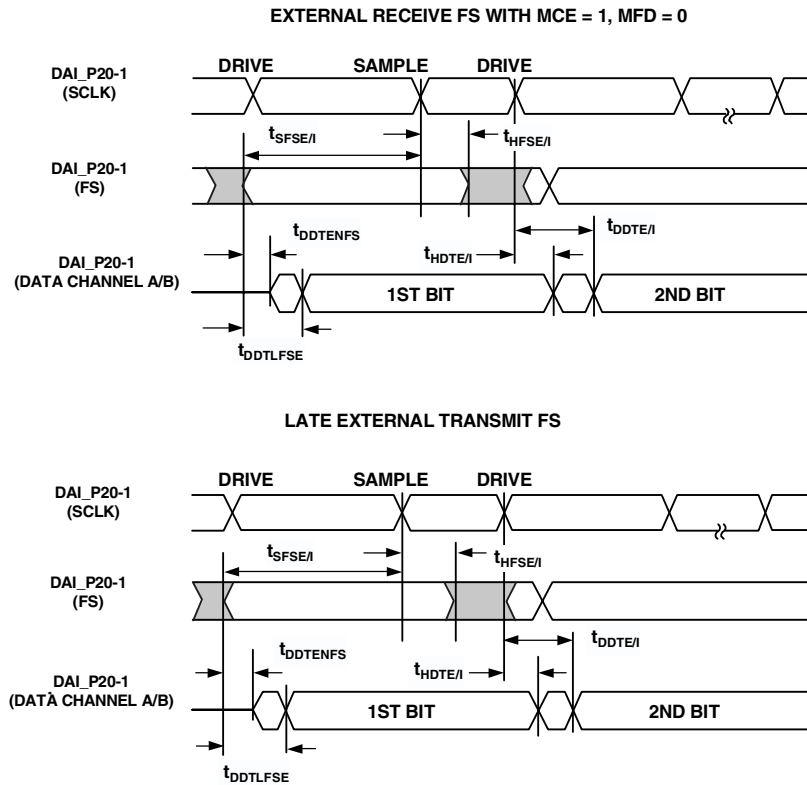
EXTERNAL RECEIVE FS WITH MCE = 1, MFD = 0

DAI_P20-1 (SCLK)

DRIVE

SAMPLE

DRIVE

$t_{SFSE/I}$

$t_{HFSE/I}$

DAI_P20-1 (FS)

$t_{DDTENFS}$

$t_{DDTE/I}$

$t_{HDTE/I}$

DAI_P20-1 (DATA CHANNEL A/B)

1ST BIT

2ND BIT

$t_{DDTLFSE}$

LATE EXTERNAL TRANSMIT FS

DAI_P20-1 (SCLK)

DRIVE

SAMPLE

DRIVE

$t_{SFSE/I}$

$t_{HFSE/I}$

DAI_P20-1 (FS)

$t_{DDTENFS}$

$t_{DDTE/I}$

$t_{HDTE/I}$

DAI_P20-1 (DATÀ CHANNEL A/B)

1ST BIT

2ND BIT

$t_{DDTLFSE}$